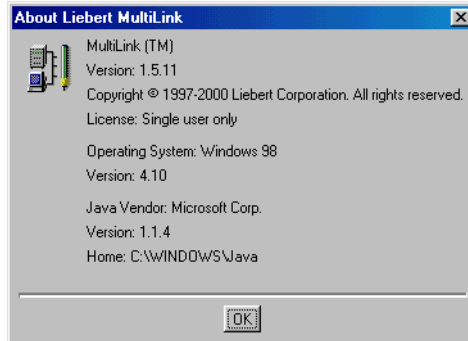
About Liebert MultiLink

MultiLink (TM)
Version: 1.5.11
Copyright © 1997-2000 Liebert Corporation. All rights reserved.
License: Single user only

Operating System: Windows 98
Version: 4.10

Java Vendor: Microsoft Corp.
Version: 1.1.4
Home: C:\WINDOWS\Java

OK